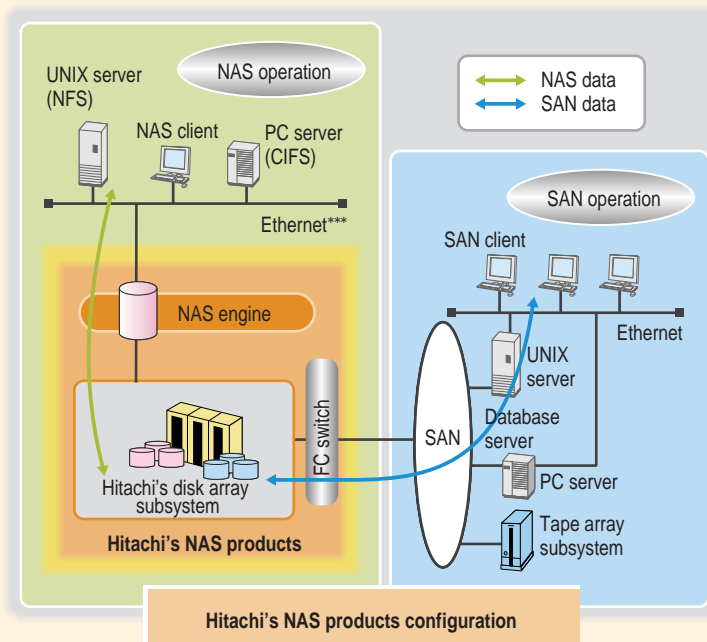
UNIX server (NFS)

NAS operation

NAS data
SAN data

NAS client

PC server (CIFS)

Ethernet***

SAN operation

SAN client

NAS engine

Ethernet

UNIX server

Database server

FC switch

SAN

Hitachi's disk array subsystem

PC server

Tape array subsystem

Hitachi's NAS products

Hitachi's NAS products configuration